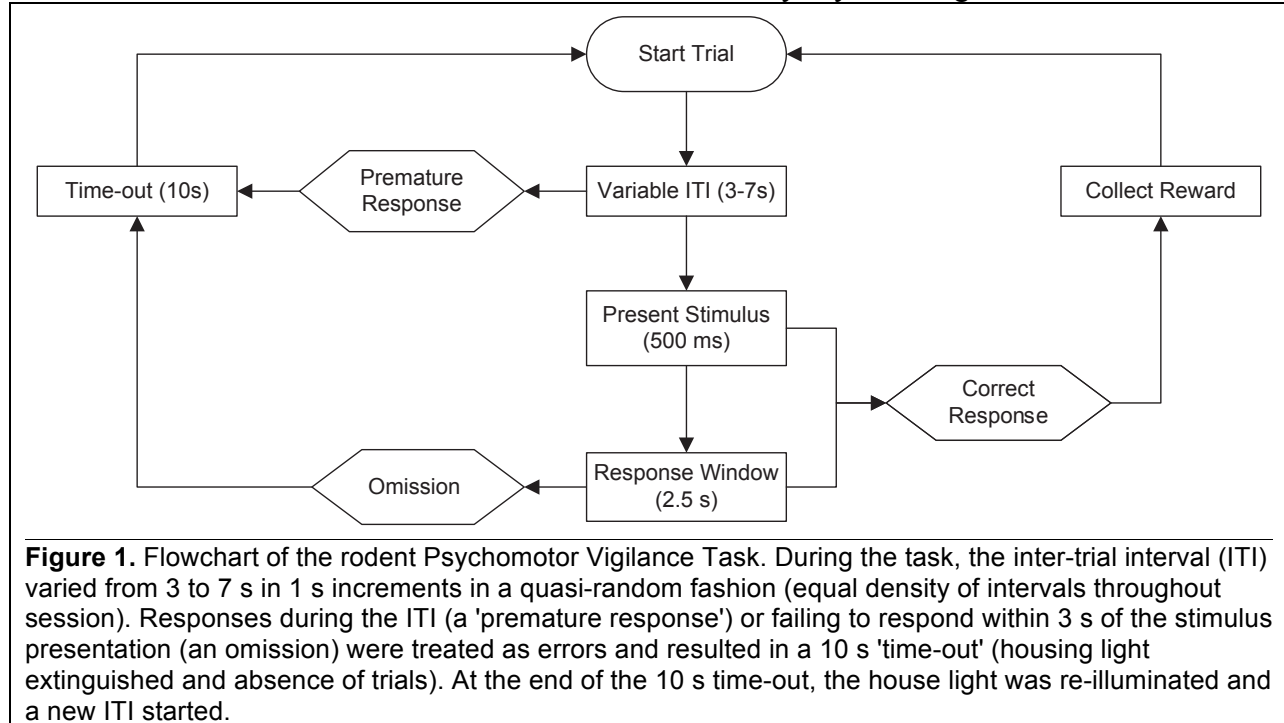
Start Trial

Time-out (10s)

Premature Response

Variable ITI (3-7s)

Collect Reward

Present Stimulus (500 ms)

Correct Response

Omission

Response Window (2.5 s)

**Figure 1.** Flowchart of the rodent Psychomotor Vigilance Task. During the task, the inter-trial interval (ITI) varied from 3 to 7 s in 1 s increments in a quasi-random fashion (equal density of intervals throughout session). Responses during the ITI (a 'premature response') or failing to respond within 3 s of the stimulus presentation (an omission) were treated as errors and resulted in a 10 s 'time-out' (housing light extinguished and absence of trials). At the end of the 10 s time-out, the house light was re-illuminated and a new ITI started.